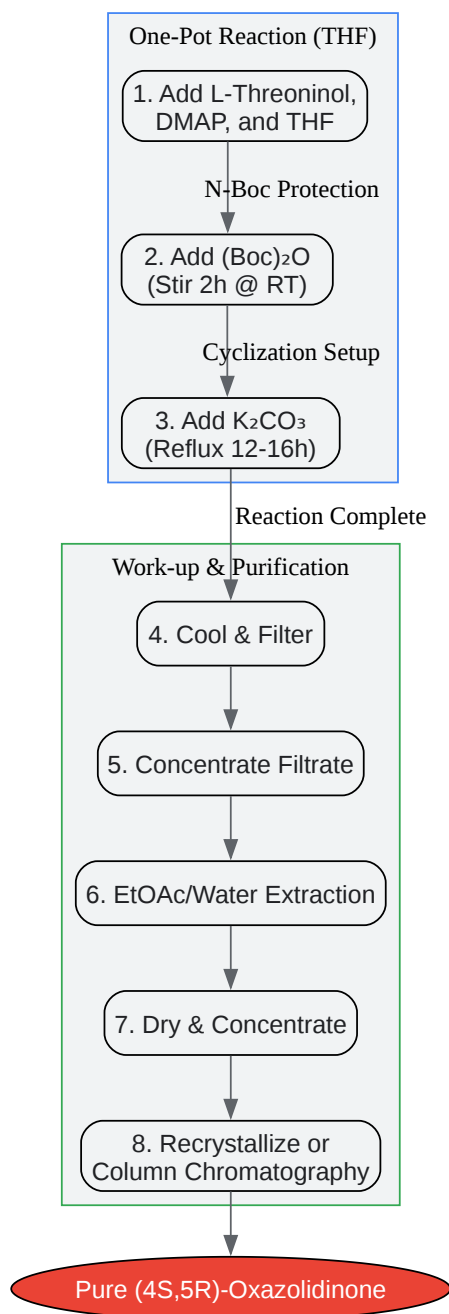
One-Pot Reaction (THF)

1. Add L-Threoninol, DMAP, and THF

N-Boc Protection

2. Add $(Boc)_2O$ (Stir 2h @ RT)

Cyclization Setup

3. Add $K_2CO_3$ (Reflux 12-16h)

Reaction Complete

Work-up & Purification

4. Cool & Filter

5. Concentrate Filtrate

6. EtOAc/Water Extraction

7. Dry & Concentrate

8. Recrystallize or Column Chromatography

Pure (4S,5R)-Oxazolidinone